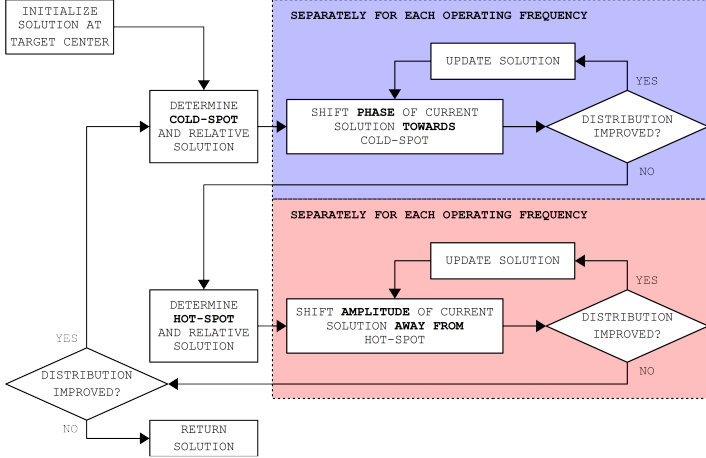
INITIALIZE SOLUTION AT TARGET CENTER

SEPARATELY FOR EACH OPERATING FREQUENCY

UPDATE SOLUTION

YES

DETERMINE COLD-SPOT AND RELATIVE SOLUTION

SHIFT PHASE OF CURRENT SOLUTION TOWARDS COLD-SPOT

DISTRIBUTION IMPROVED?

NO

SEPARATELY FOR EACH OPERATING FREQUENCY

UPDATE SOLUTION

YES

DETERMINE HOT-SPOT AND RELATIVE SOLUTION

SHIFT AMPLITUDE OF CURRENT SOLUTION AWAY FROM HOT-SPOT

DISTRIBUTION IMPROVED?

YES

NO

DISTRIBUTION IMPROVED?

NO

RETURN SOLUTION